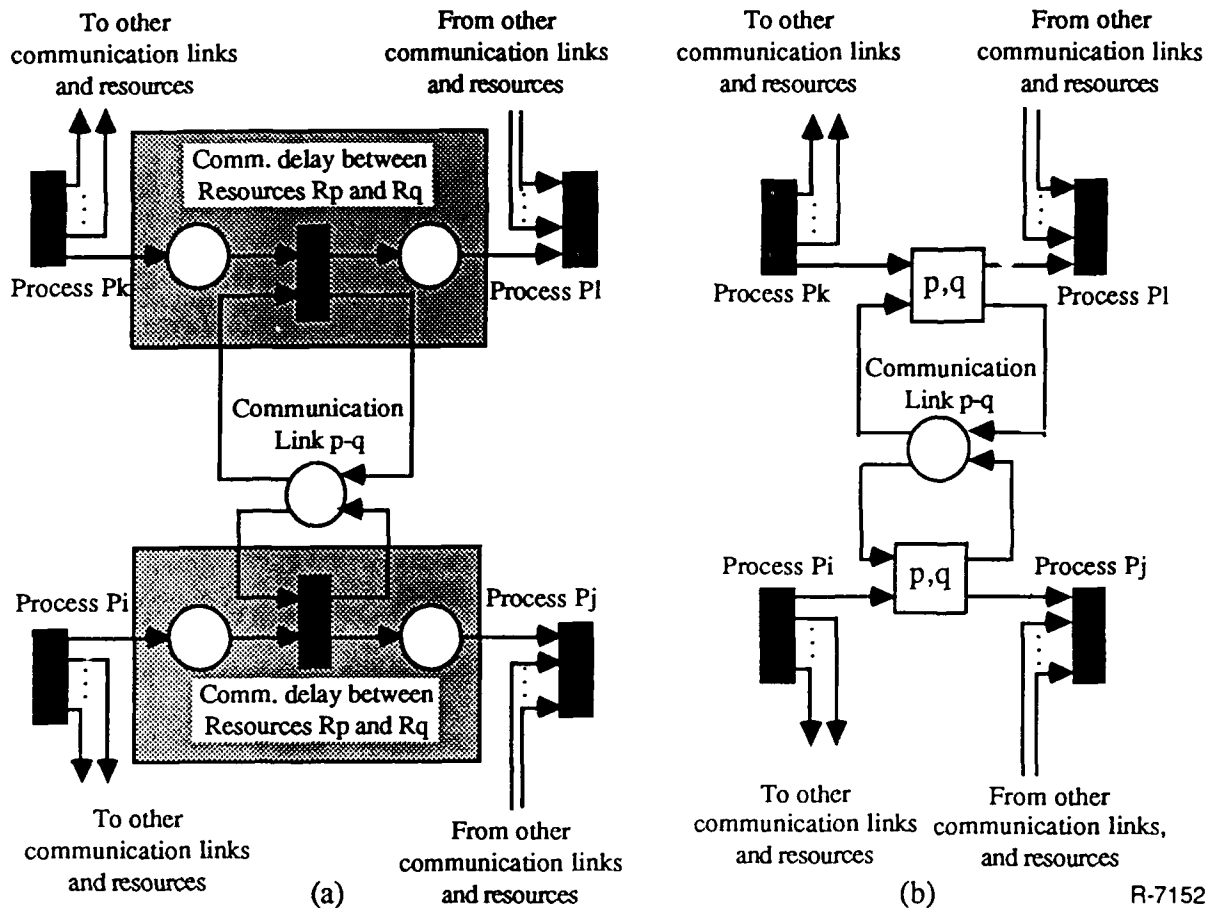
To other communication links and resources

From other communication links and resources

Comm. delay between Resources Rp and Rq

Process Pk

Process Pl

Communication Link p-q

Process Pi

Process Pj

Comm. delay between Resources Rp and Rq

To other communication links and resources

From other communication links and resources

(a)

To other communication links and resources

From other communication links and resources

Process Pk

p,q

Process Pl

Communication Link p-q

Process Pi

p,q

Process Pj

To other communication links and resources

From other communication links, and resources

(b)

R-7152